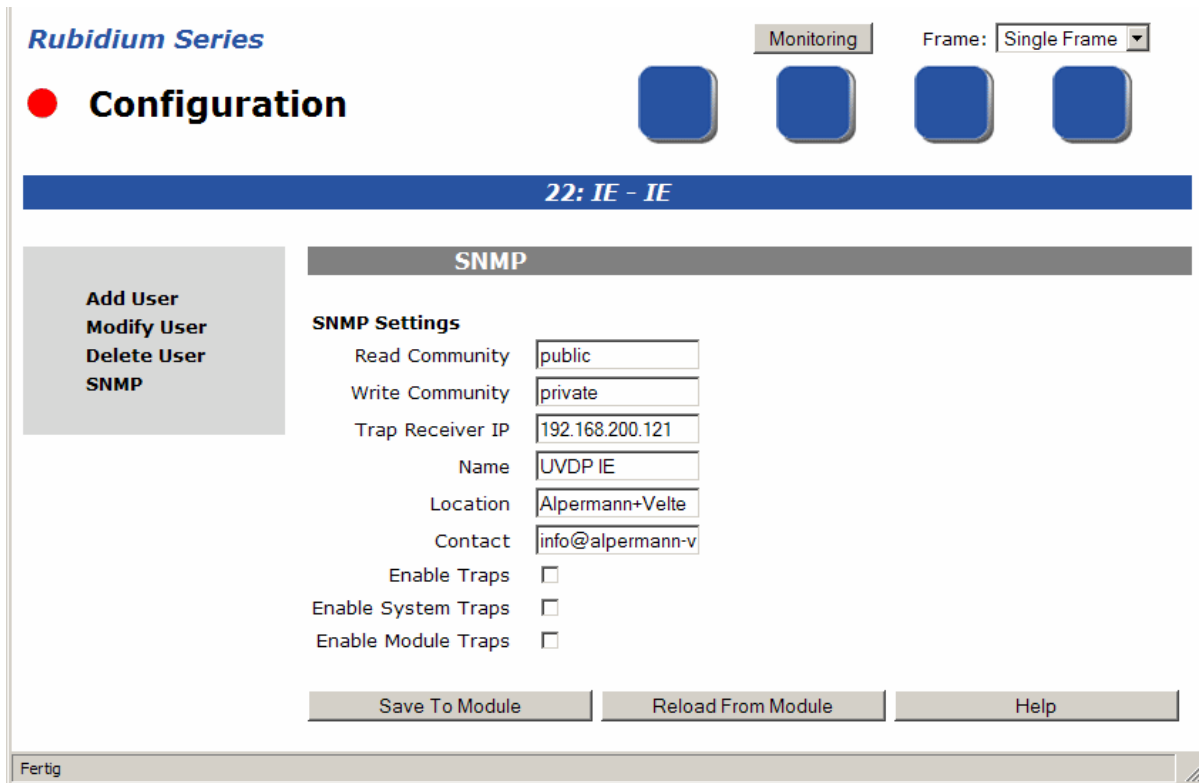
Rubidium Series

Monitoring

Frame: Single Frame

Configuration

22: IE - IE

Add User
Modify User
Delete User
SNMP

SNMP

SNMP Settings

Read Community public
Write Community private
Trap Receiver IP 192.168.200.121
Name UVDP IE
Location Alpermann+Velte
Contact info@alpermann-v
Enable Traps
Enable System Traps
Enable Module Traps

Save To Module
Reload From Module
Help

Fertig